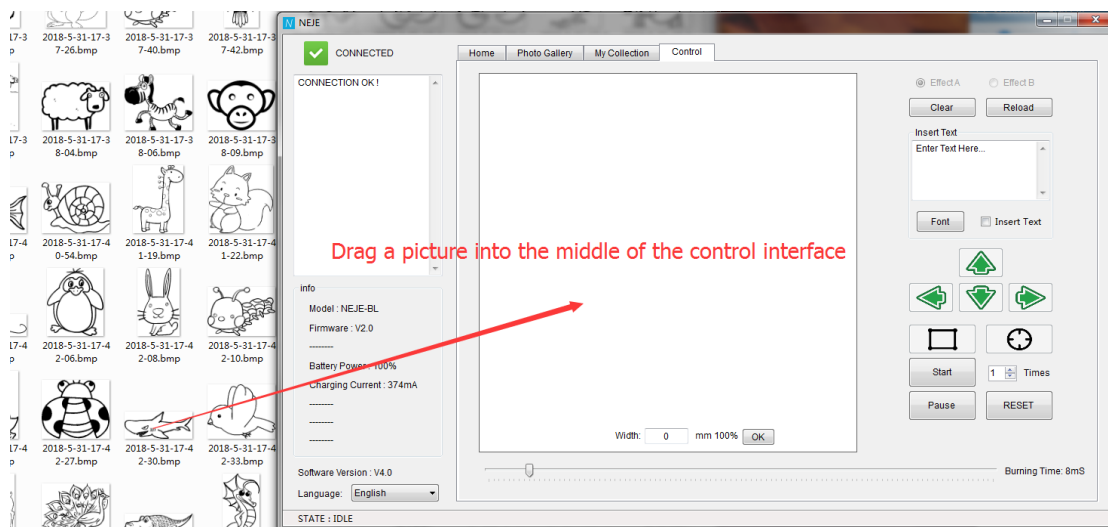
17-3
2018-5-31-17-3 7-26.bmp
2018-5-31-17-3 7-40.bmp
2018-5-31-17-3 7-42.bmp
17-3
2018-5-31-17-3 8-04.bmp
2018-5-31-17-3 8-06.bmp
2018-5-31-17-3 8-09.bmp
17-4
2018-5-31-17-4 0-54.bmp
2018-5-31-17-4 1-19.bmp
2018-5-31-17-4 1-22.bmp
17-4
2018-5-31-17-4 2-06.bmp
2018-5-31-17-4 2-08.bmp
2018-5-31-17-4 2-10.bmp
17-4
2018-5-31-17-4 2-27.bmp
2018-5-31-17-4 2-30.bmp
2018-5-31-17-4 2-33.bmp

NEJE

CONNECTED

CONNECTION OK !

info
Model : NEJE-BL
Firmware : V2.0
--------
Battery Power : 100%
Charging Current : 374mA
--------
--------
--------

Software Version : V4.0
Language: English

STATE : IDLE

Home | Photo Gallery | My Collection | Control

Drag a picture into the middle of the control interface

Width: 0 mm 100% OK

Effect A
Effect B
Clear
Reload
Insert Text
Enter Text Here...
Font
Insert Text
Start
1 Times
Pause
RESET

Burning Time: 8mS